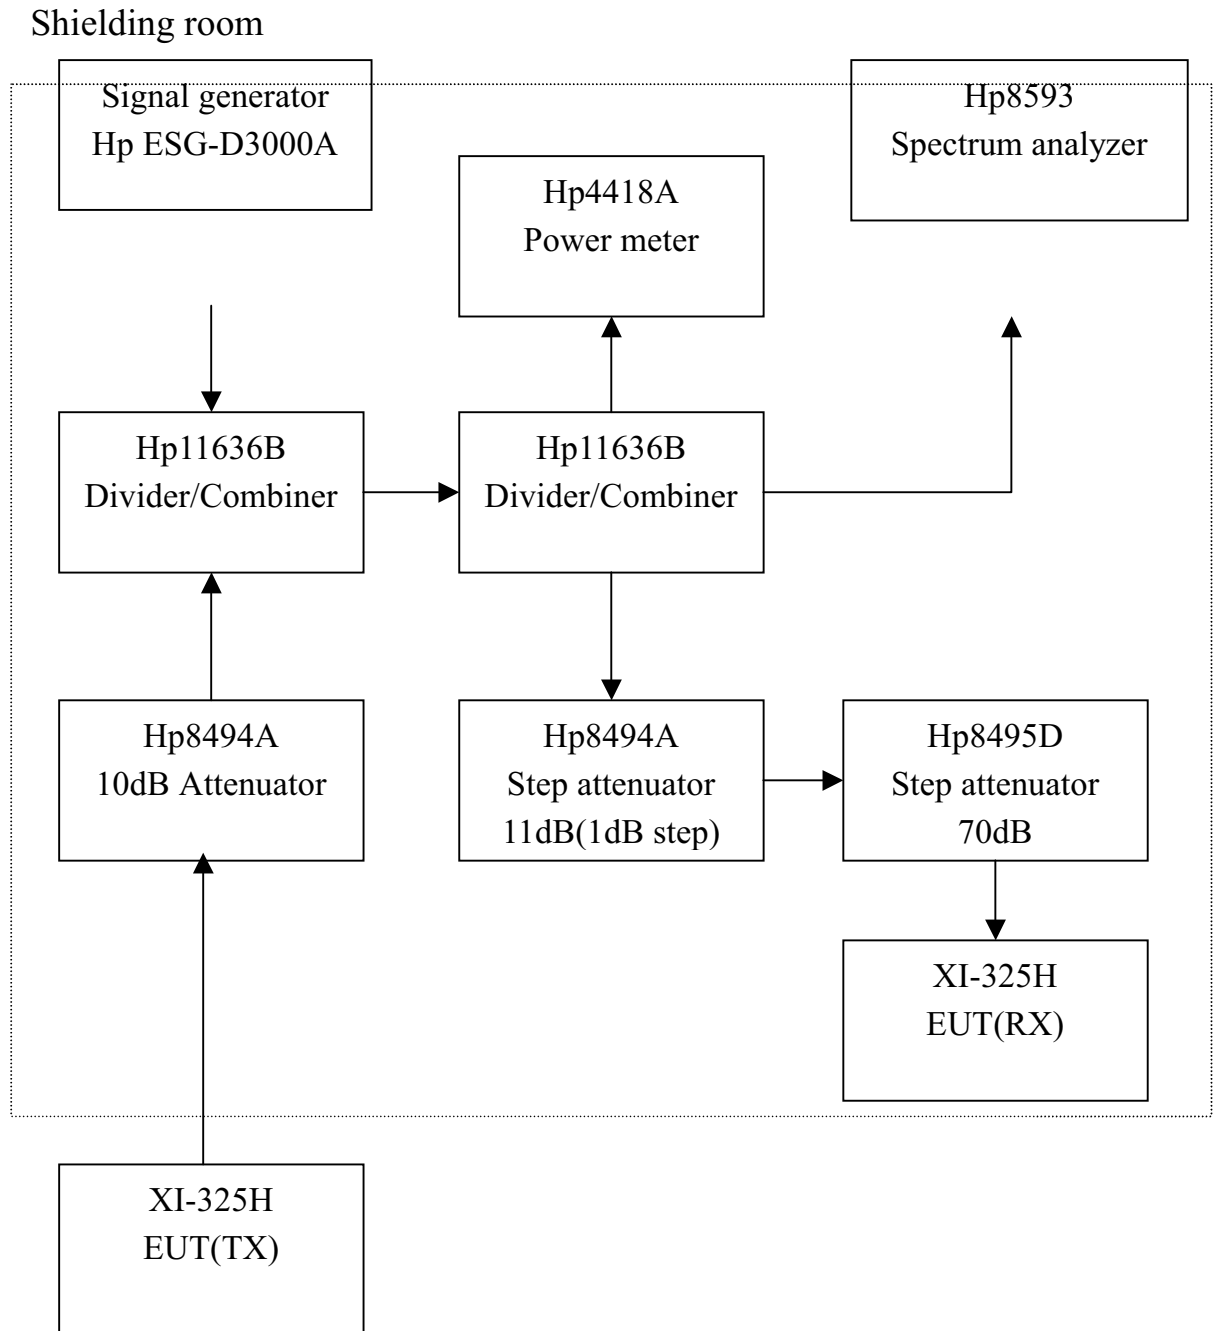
Shielding room

Signal generator
Hp ESG-D3000A

Hp8593
Spectrum analyzer

Hp4418A
Power meter

Hp11636B
Divider/Combiner

Hp11636B
Divider/Combiner

Hp8494A
10dB Attenuator

Hp8494A
Step attenuator
11dB(1dB step)

Hp8495D
Step attenuator
70dB

XI-325H
EUT(RX)

XI-325H
EUT(TX)